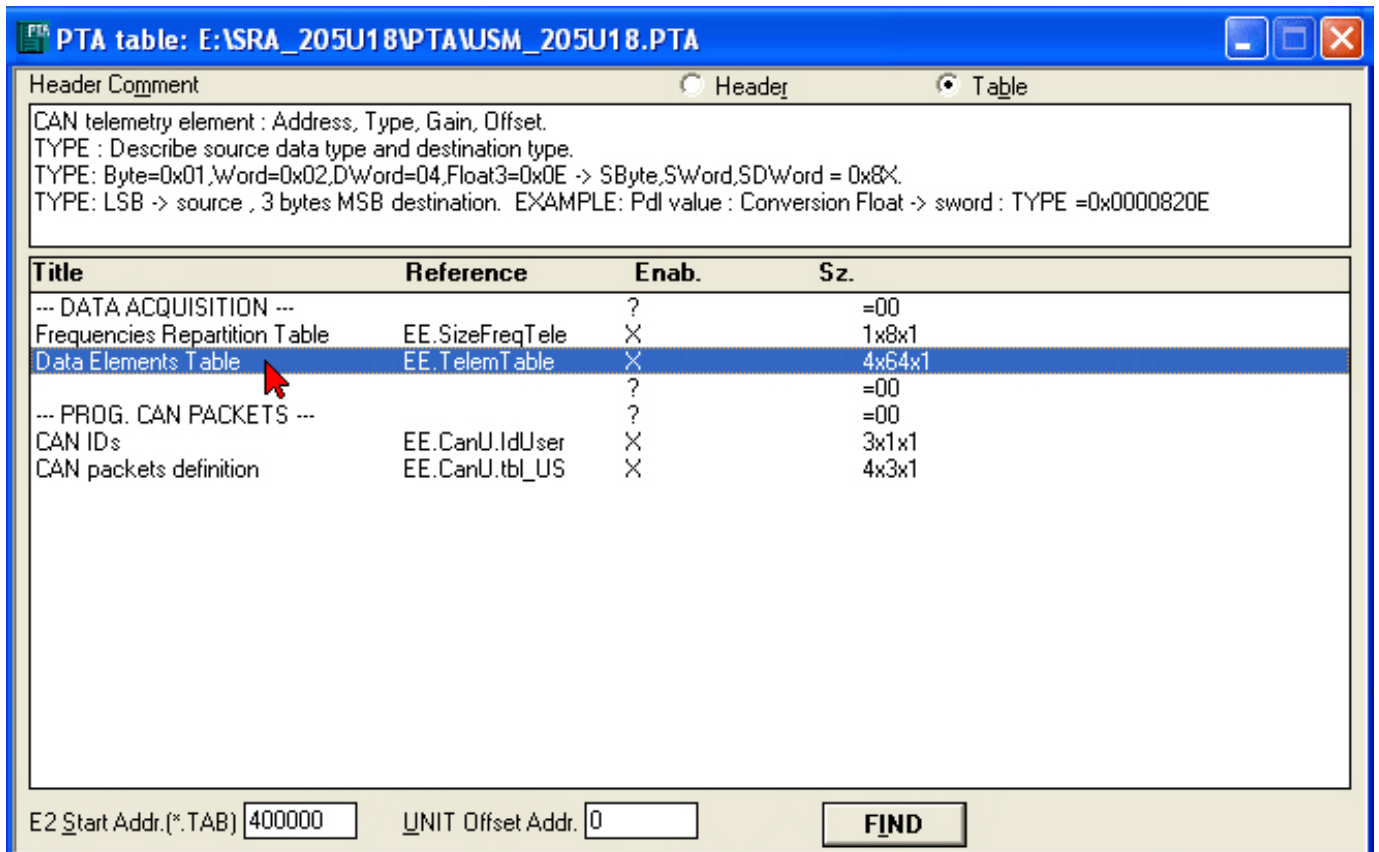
PTA table: E:\SRA_205U18\PTA\USM_205U18.PTA

Header Comment
Header
Table

CAN telemetry element : Address, Type, Gain, Offset.
TYPE : Describe source data type and destination type.
TYPE: Byte=0x01,Word=0x02,DWord=04,Float3=0x0E -> SByte,SWord,SDWord = 0x8X.
TYPE: LSB -> source , 3 bytes MSB destination. EXAMPLE: Pdl value : Conversion Float -> sword : TYPE =0x0000820E

| Title | Reference | Enab. | Sz. |
|---|---|---|---|
| --- DATA ACQUISITION --- | | ? | =00 |
| Frequencies Repartition Table | EE.SizeFreqTele | X | 1x8x1 |
| Data Elements Table | EE.TelemTable | X | 4x64x1 |
| | | ? | =00 |
| --- PROG. CAN PACKETS --- | | ? | =00 |
| CAN IDs | EE.CanU.IdUser | X | 3x1x1 |
| CAN packets definition | EE.CanU.tbl_US | X | 4x3x1 |

E2 Start Addr.(*.TAB) 400000
UNIT Offset Addr. 0
FIND